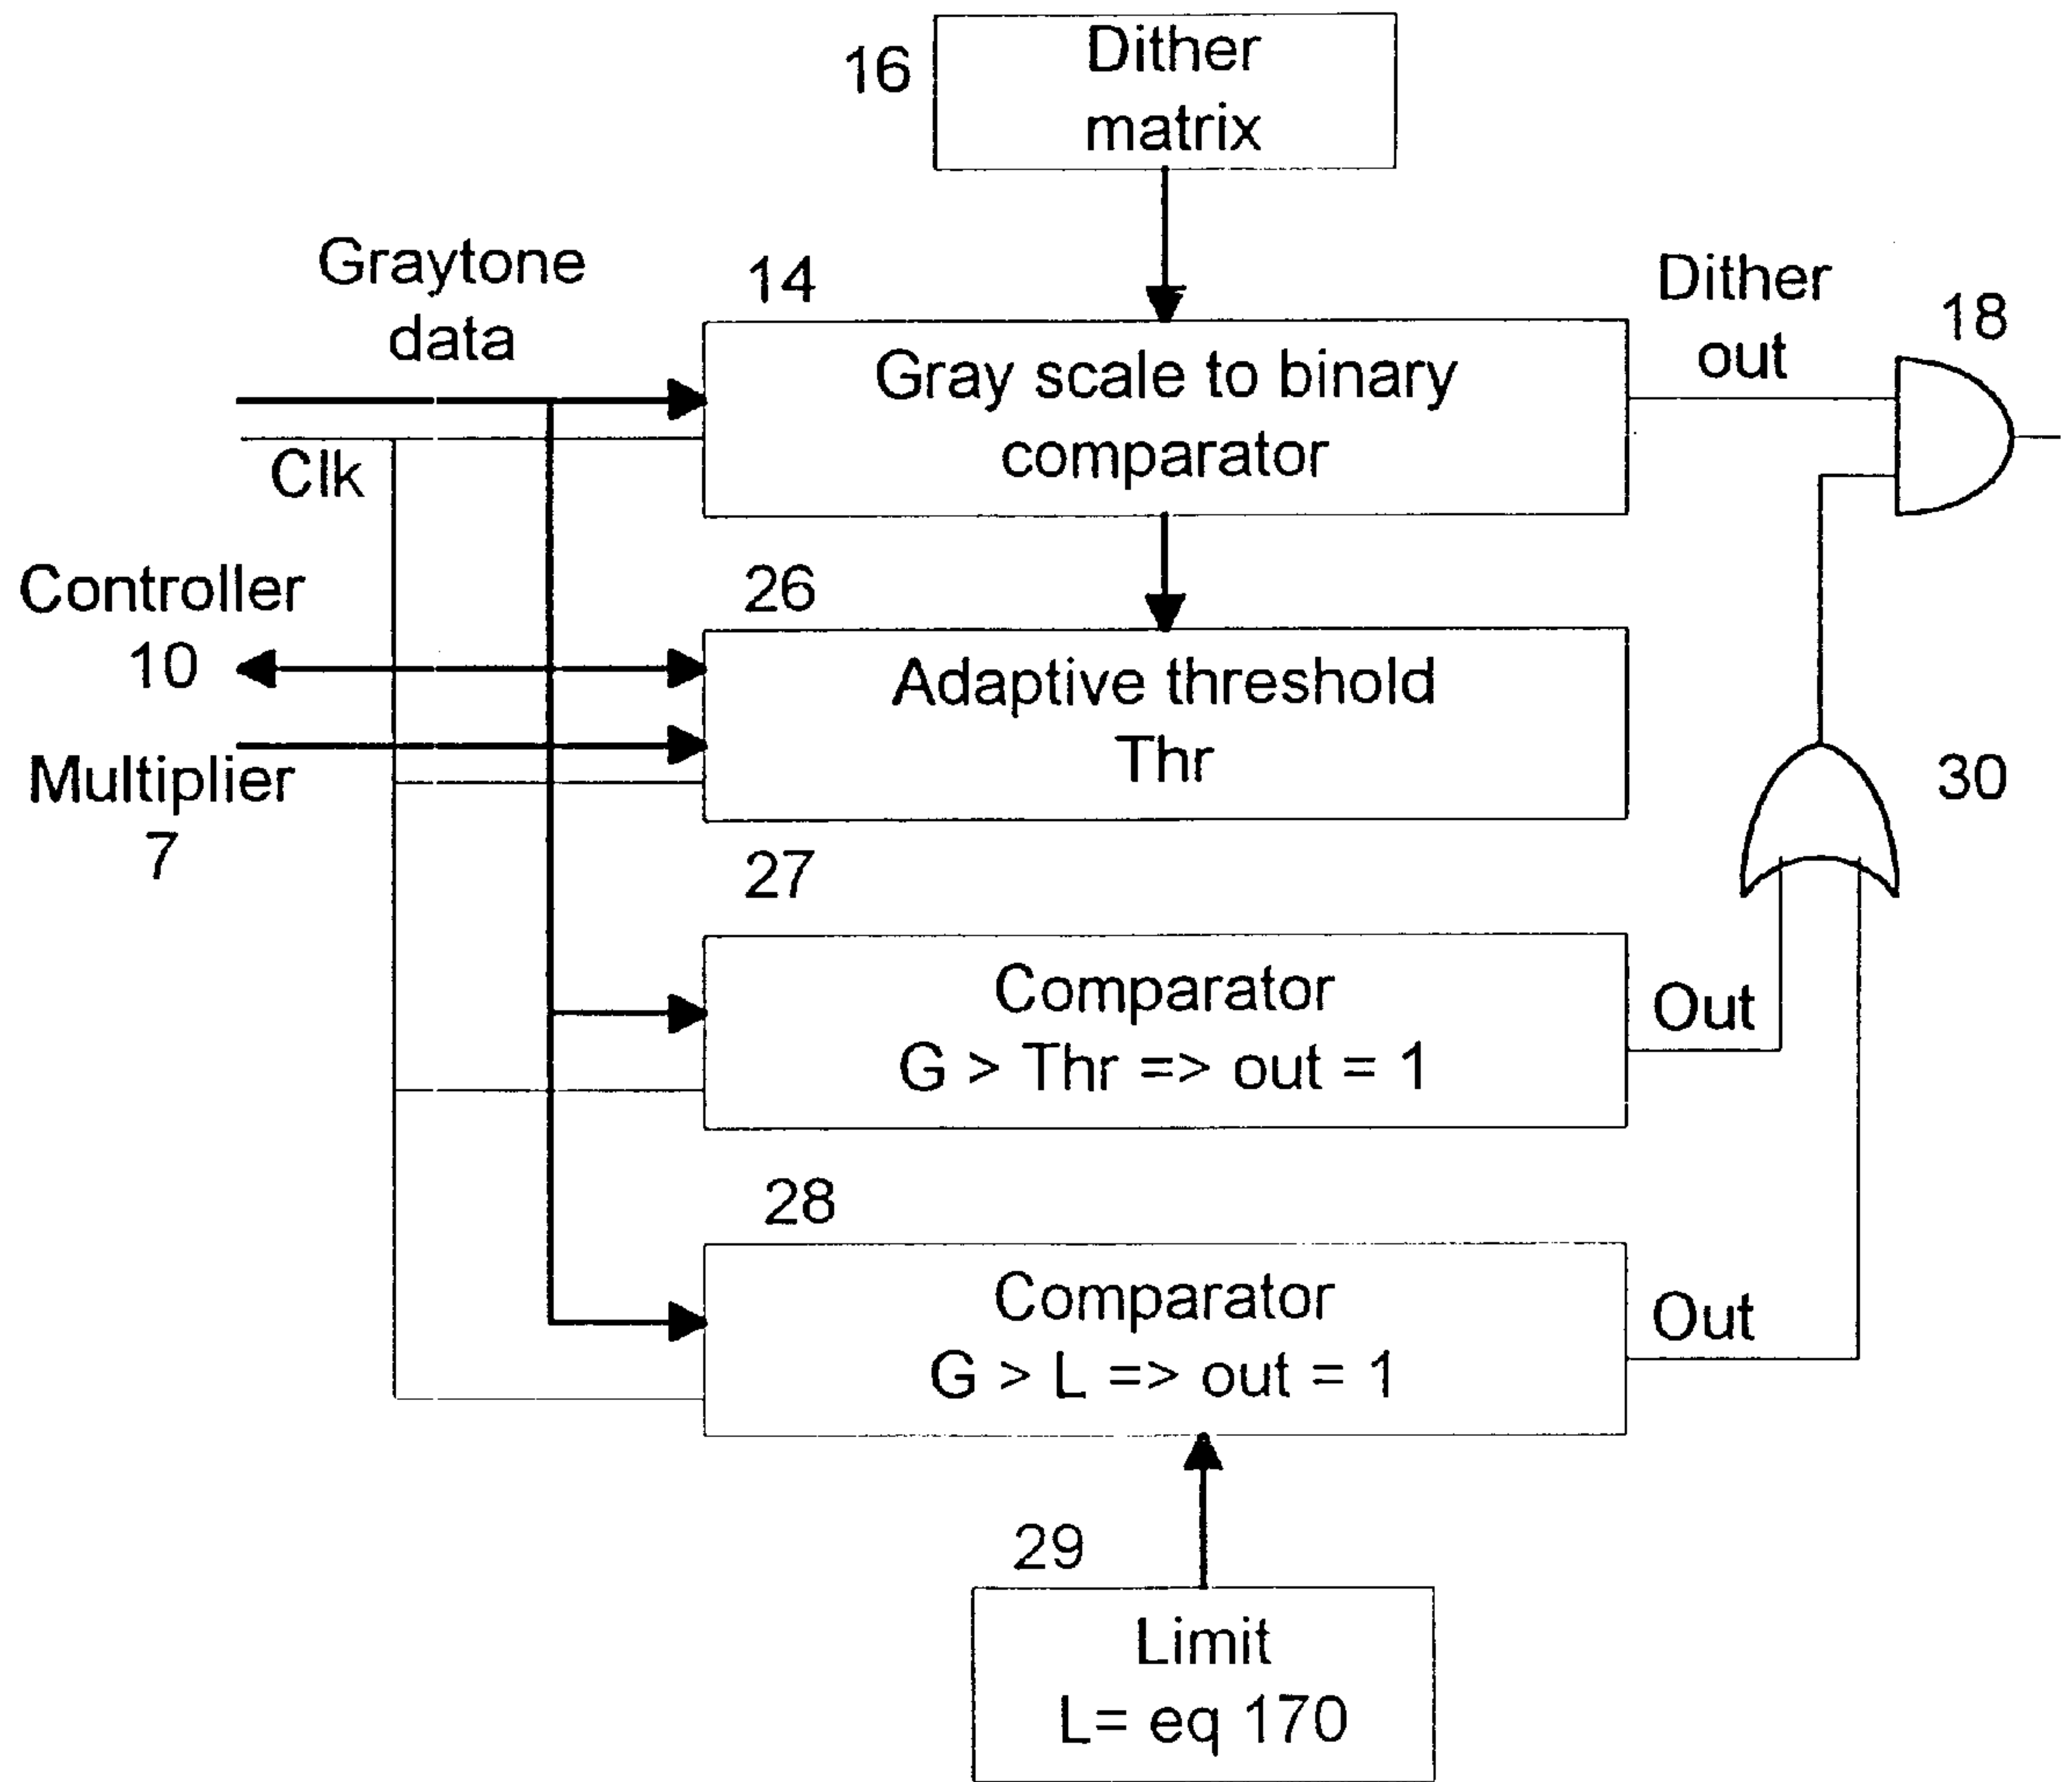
16
Dither matrix

Graytone data

14

Gray scale to binary comparator

Dither out

18

Clk

Controller 10

26

Adaptive threshold Thr

Multiplier 7

30

27

Comparator
G > Thr => out = 1

Out

28

Comparator
G > L => out = 1

Out

29

Limit
L= eq 170